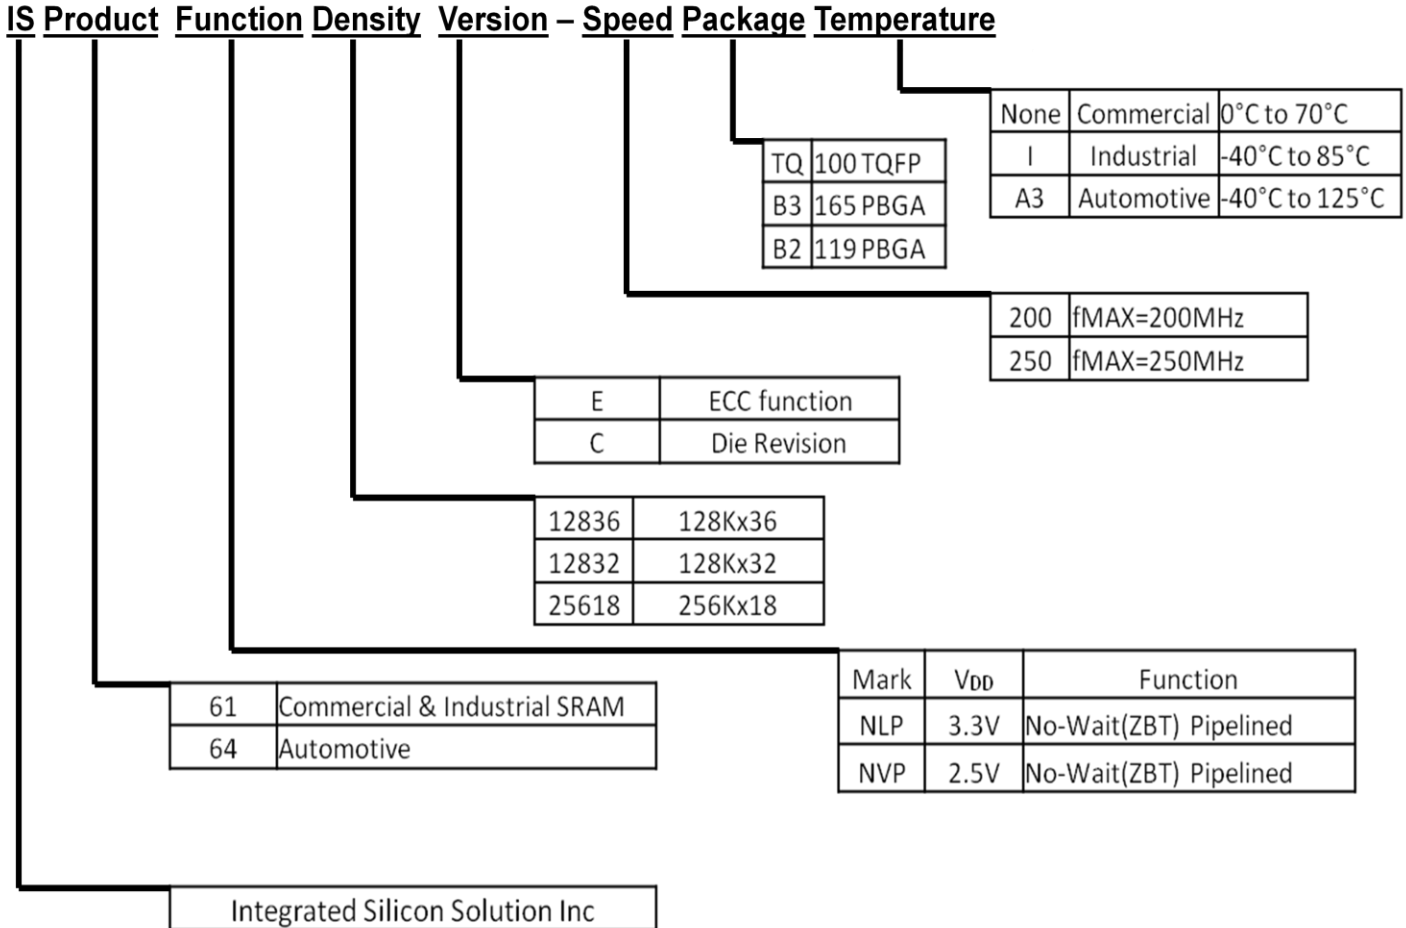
IS Product Function Density Version – Speed Package Temperature

| None | Commercial | 0°C to 70°C |
|---|---|---|
| I | Industrial | -40°C to 85°C |
| A3 | Automotive | -40°C to 125°C |

| TQ | 100 TQFP |
|---|---|
| B3 | 165 PBGA |
| B2 | 119 PBGA |

| 200 | fMAX=200MHz |
|---|---|
| 250 | fMAX=250MHz |

| E | ECC function |
|---|---|
| C | Die Revision |

| 12836 | 128Kx36 |
|---|---|
| 12832 | 128Kx32 |
| 25618 | 256Kx18 |

| Mark | $V_{DD}$ | Function |
|---|---|---|
| NLP | 3.3V | No-Wait(ZBT) Pipelined |
| NVP | 2.5V | No-Wait(ZBT) Pipelined |

| 61 | Commercial & Industrial SRAM |
|---|---|
| 64 | Automotive |

Integrated Silicon Solution Inc